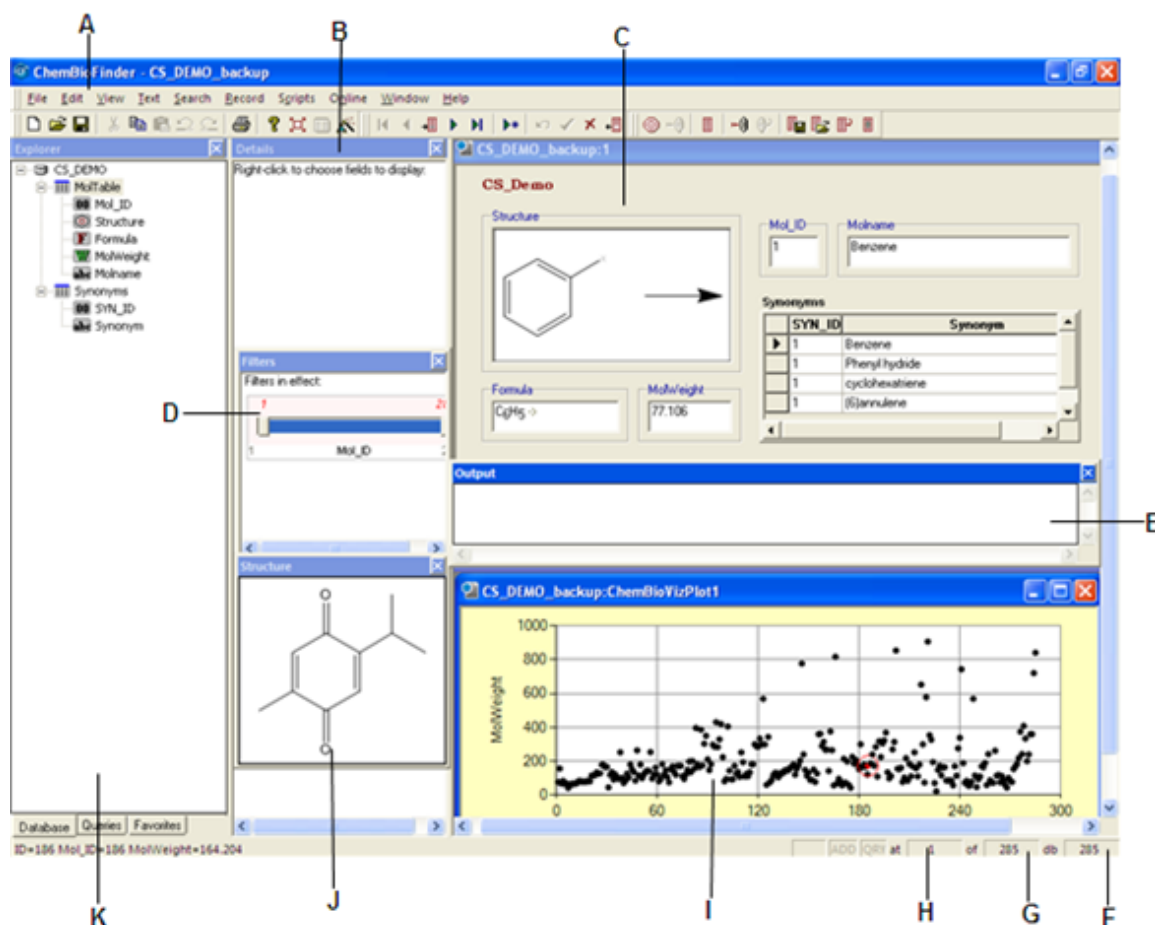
A

B

C

ChemBioFinder - CS_DEMO_backup

File Edit View Text Search Record Scripts Online Window Help

Explorer

CS_DEMO
MolTable
Mol_ID
Structure
Formula
MolWeight
Molname
Synonyms
SYN_ID
Synonym

Details

Right-click to choose fields to display:

CS_DEMO_backup:1

CS_Demo

Structure

Mol_ID
1

Molname
Benzene

Synonyms

| SYN_ID | Synonym |
|---|---|
| 1 | Benzene |
| 1 | Phenyl hydride |
| 1 | cyclohexatriene |
| 1 | [6]annulene |

Formula
$C_6H_5$

MolWeight
77.106

Filters

Filters in effect:

1 Mol_ID

D

Output

E

Structure

CS_DEMO_backup:ChemBioVizPlot1

MolWeight

1000
800
600
400
200
0

0 60 120 180 240 300

Database Queries Favorites

ID=186 Mol_ID=186 MolWeight=164.204

ADD QRY at 1 of 285 db 285

K

J

I

H

G

F